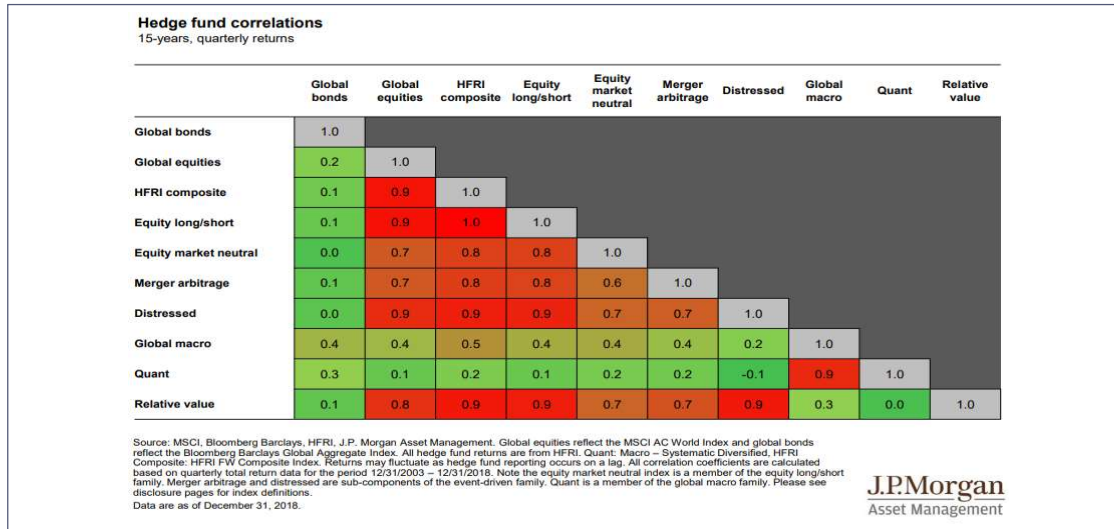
Hedge fund correlations
15-years, quarterly returns

| | Global bonds | Global equities | HFRI composite | Equity long/short | Equity market neutral | Merger arbitrage | Distressed | Global macro | Quant | Relative value |
|---|---|---|---|---|---|---|---|---|---|---|
| Global bonds | 1.0 | | | | | | | | | |
| Global equities | 0.2 | 1.0 | | | | | | | | |
| HFRI composite | 0.1 | 0.9 | 1.0 | | | | | | | |
| Equity long/short | 0.1 | 0.9 | 1.0 | 1.0 | | | | | | |
| Equity market neutral | 0.0 | 0.7 | 0.8 | 0.8 | 1.0 | | | | | |
| Merger arbitrage | 0.1 | 0.7 | 0.8 | 0.8 | 0.6 | 1.0 | | | | |
| Distressed | 0.0 | 0.9 | 0.9 | 0.9 | 0.7 | 0.7 | 1.0 | | | |
| Global macro | 0.4 | 0.4 | 0.5 | 0.4 | 0.4 | 0.4 | 0.2 | 1.0 | | |
| Quant | 0.3 | 0.1 | 0.2 | 0.1 | 0.2 | 0.2 | -0.1 | 0.9 | 1.0 | |
| Relative value | 0.1 | 0.8 | 0.9 | 0.9 | 0.7 | 0.7 | 0.9 | 0.3 | 0.0 | 1.0 |

Source: MSCI, Bloomberg Barclays, HFRI, J.P. Morgan Asset Management. Global equities reflect the MSCI AC World Index and global bonds reflect the Bloomberg Barclays Global Aggregate Index. All hedge fund returns are from HFRI. Quant: Macro – Systematic Diversified, HFRI Composite: HFRI FW Composite Index. Returns may fluctuate as hedge fund reporting occurs on a lag. All correlation coefficients are calculated based on quarterly total return data for the period 12/31/2003 – 12/31/2018. Note the equity market neutral index is a member of the equity long/short family. Merger arbitrage and distressed are sub-components of the event-driven family. Quant is a member of the global macro family. Please see disclosure pages for index definitions.
Data are as of December 31, 2018.

J.P.Morgan
Asset Management